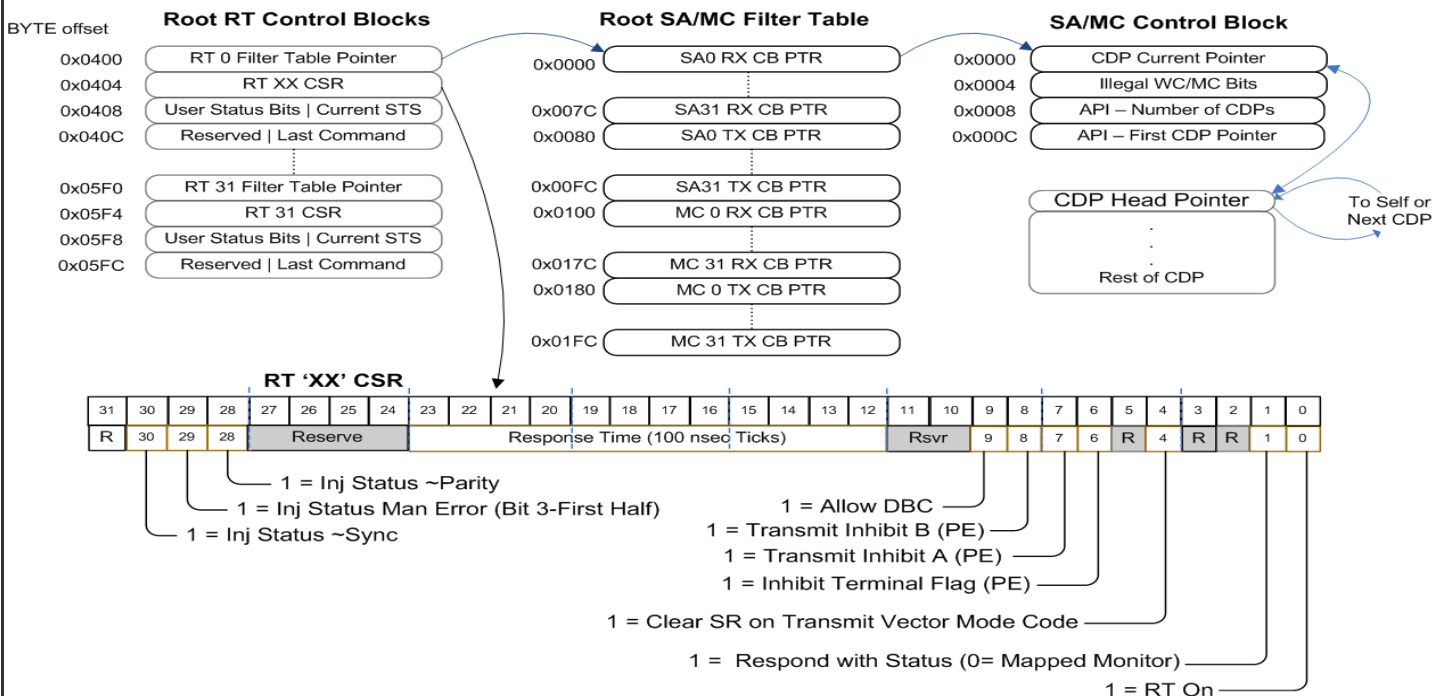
BYTE offset

Root RT Control Blocks

| 0x0400 | RT 0 Filter Table Pointer |
|---|---|
| 0x0404 | RT XX CSR |
| 0x0408 | User Status Bits \| Current STS |
| 0x040C | Reserved \| Last Command |
| 0x05F0 | RT 31 Filter Table Pointer |
| 0x05F4 | RT 31 CSR |
| 0x05F8 | User Status Bits \| Current STS |
| 0x05FC | Reserved \| Last Command |

Root SA/MC Filter Table

| 0x0000 | SA0 RX CB PTR |
|---|---|
| 0x007C | SA31 RX CB PTR |
| 0x0080 | SA0 TX CB PTR |
| 0x00FC | SA31 TX CB PTR |
| 0x0100 | MC 0 RX CB PTR |
| 0x017C | MC 31 RX CB PTR |
| 0x0180 | MC 0 TX CB PTR |
| 0x01FC | MC 31 TX CB PTR |

SA/MC Control Block

| 0x0000 | CDP Current Pointer |
|---|---|
| 0x0004 | Illegal WC/MC Bits |
| 0x0008 | API – Number of CDPs |
| 0x000C | API – First CDP Pointer |

CDP Head Pointer
.
.
.
Rest of CDP

To Self or Next CDP

RT 'XX' CSR

| 31 | 30 | 29 | 28 | 27 | 26 | 25 | 24 | 23 | 22 | 21 | 20 | 19 | 18 | 17 | 16 | 15 | 14 | 13 | 12 | 11 | 10 | 9 | 8 | 7 | 6 | 5 | 4 | 3 | 2 | 1 | 0 |
|---|---|---|---|---|---|---|---|---|---|---|---|---|---|---|---|---|---|---|---|---|---|---|---|---|---|---|---|---|---|---|---|
| R | 30 | 29 | 28 | Reserve | | | | Response Time (100 nsec Ticks) | | | | | | | | | | | | Rsvr | | 9 | 8 | 7 | 6 | R | 4 | R | R | 1 | 0 |

1 = Inj Status ~Parity
1 = Inj Status Man Error (Bit 3-First Half)
1 = Inj Status ~Sync
1 = Allow DBC
1 = Transmit Inhibit B (PE)
1 = Transmit Inhibit A (PE)
1 = Inhibit Terminal Flag (PE)
1 = Clear SR on Transmit Vector Mode Code
1 = Respond with Status (0= Mapped Monitor)
1 = RT On